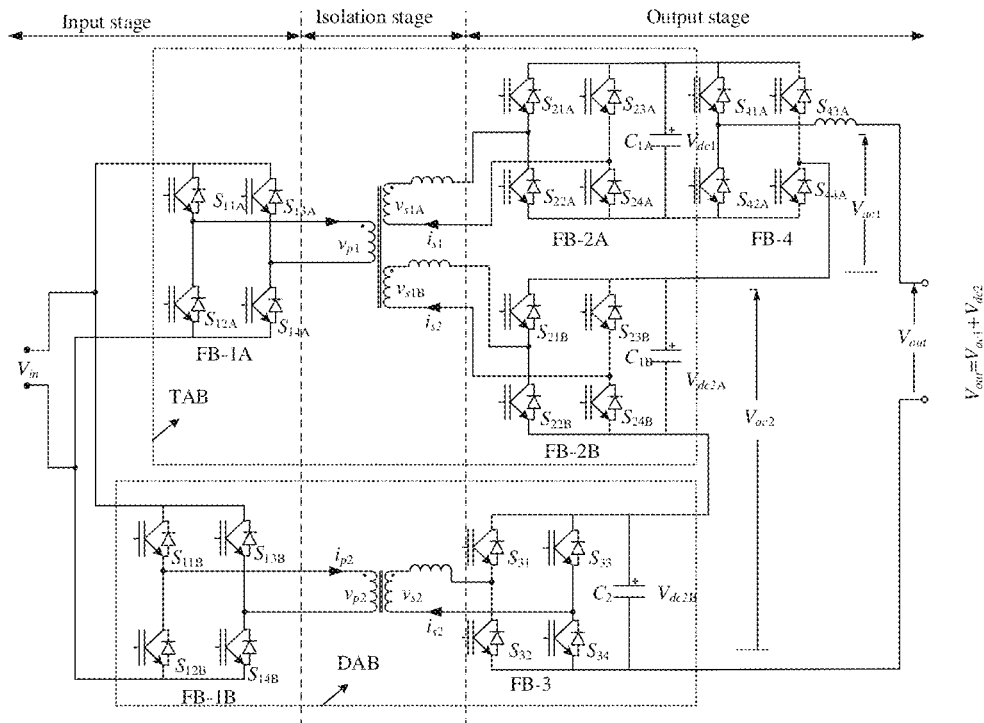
Input stage
Isolation stage
Output stage

$S_{11A}$
$S_{13A}$
$S_{12A}$
$S_{14A}$
FB-1A
$v_{p1}$
$v_{s1A}$
$i_{s1}$
$v_{s1B}$
$i_{s2}$
$S_{21A}$
$S_{23A}$
$S_{22A}$
$S_{24A}$
$C_{1A}$
$V_{dc1}$
FB-2A
$S_{41A}$
$S_{43A}$
$S_{42A}$
$S_{44A}$
FB-4
$V_{ac1}$
$S_{21B}$
$S_{23B}$
$C_{1B}$
$V_{dc2A}$
$S_{22B}$
$S_{24B}$
FB-2B
$V_{ac2}$
$V_{out}$
$V_{out}=V_{ac1}+V_{dc2}$
$V_{in}$
TAB
$S_{11B}$
$S_{13B}$
$S_{12B}$
$S_{14B}$
FB-1B
$i_{p2}$
$v_{p2}$
$v_{s2}$
$i_{s2}$
DAB
$S_{31}$
$S_{33}$
$S_{32}$
$S_{34}$
$C_2$
$V_{dc2B}$
FB-3